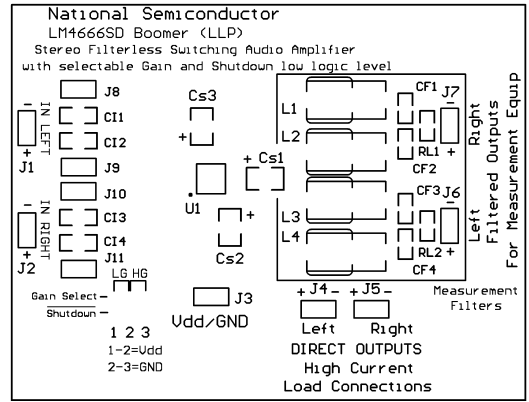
National Semiconductor
LM4666SD Boomer (LLP)
Stereo Filterless Switching Audio Amplifier
with selectable Gain and Shutdown low logic level

IN LEFT
J8
CI1
CI2
+
J1
J9
J10
IN RIGHT
CI3
CI4
+
J2
J11
LG HG
Gain Select
Shutdown

Cs3
+
U1
+ Cs1
+
Cs2
J3
Vdd/GND

L1
L2
L3
L4
CF1
RL1
CF2
CF3
RL2
CF4
J7
- +
J6
- +
Right
Left
Filtered Outputs
For Measurement Equip

1 2 3
1-2=Vdd
2-3=GND

+ J4 -
+ J5 -
Left
Right
DIRECT OUTPUTS
High Current
Load Connections

Measurement
Filters